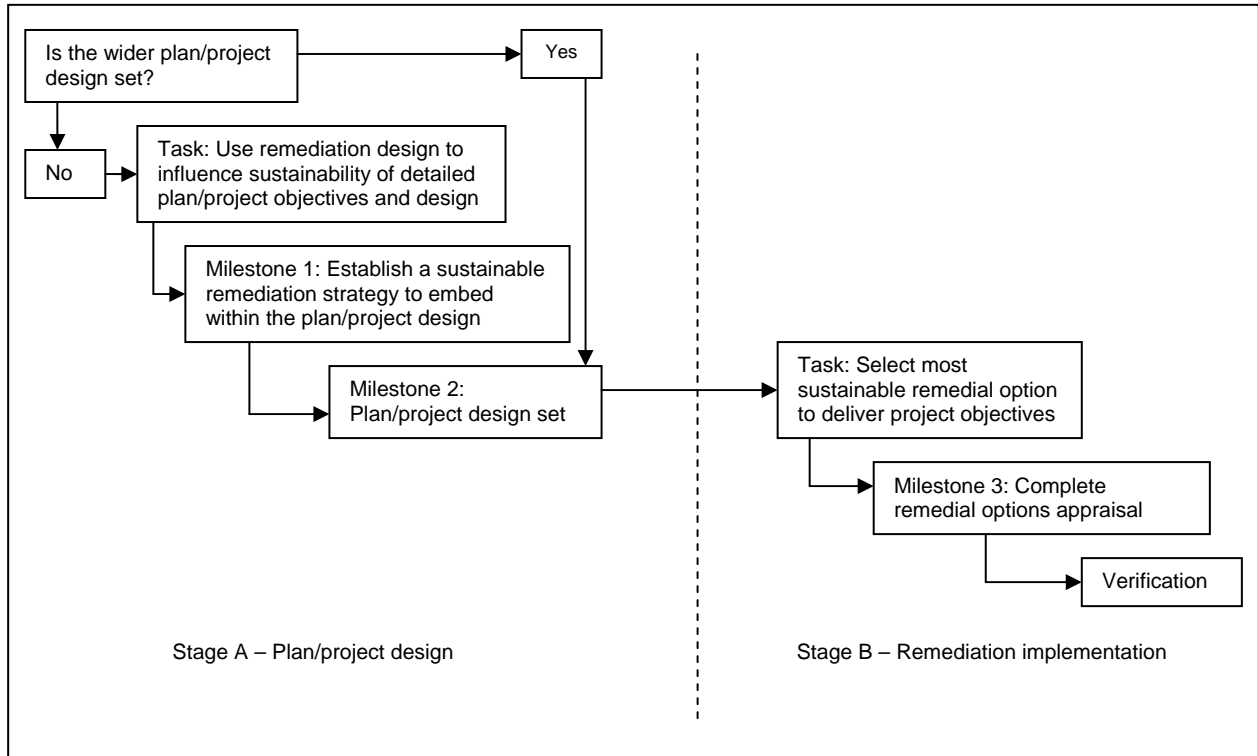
Is the wider plan/project design set?

Yes

No

Task: Use remediation design to influence sustainability of detailed plan/project objectives and design

Milestone 1: Establish a sustainable remediation strategy to embed within the plan/project design

Milestone 2: Plan/project design set

Task: Select most sustainable remedial option to deliver project objectives

Milestone 3: Complete remedial options appraisal

Verification

Stage A – Plan/project design

Stage B – Remediation implementation